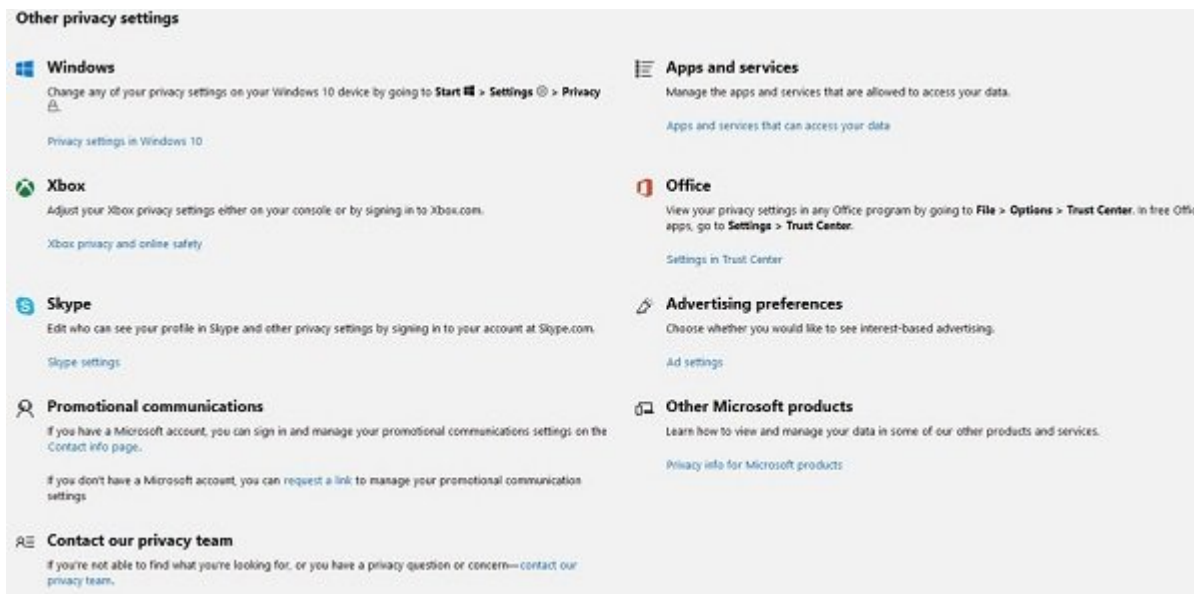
Other privacy settings

Windows

Change any of your privacy settings on your Windows 10 device by going to **Start** > **Settings** > **Privacy**

Privacy settings in Windows 10

Xbox

Adjust your Xbox privacy settings either on your console or by signing in to Xbox.com.

Xbox privacy and online safety

Skype

Edit who can see your profile in Skype and other privacy settings by signing in to your account at Skype.com.

Skype settings

Promotional communications

If you have a Microsoft account, you can sign in and manage your promotional communications settings on the Contact info page.

If you don't have a Microsoft account, you can request a link to manage your promotional communication settings

Contact our privacy team

If you're not able to find what you're looking for, or you have a privacy question or concern—contact our privacy team.

Apps and services

Manage the apps and services that are allowed to access your data.

Apps and services that can access your data

Office

View your privacy settings in any Office program by going to **File** > **Options** > **Trust Center**. In free Offi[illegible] apps, go to **Settings** > **Trust Center**.

Settings in Trust Center

Advertising preferences

Choose whether you would like to see interest-based advertising.

Ad settings

Other Microsoft products

Learn how to view and manage your data in some of our other products and services.

Privacy info for Microsoft products